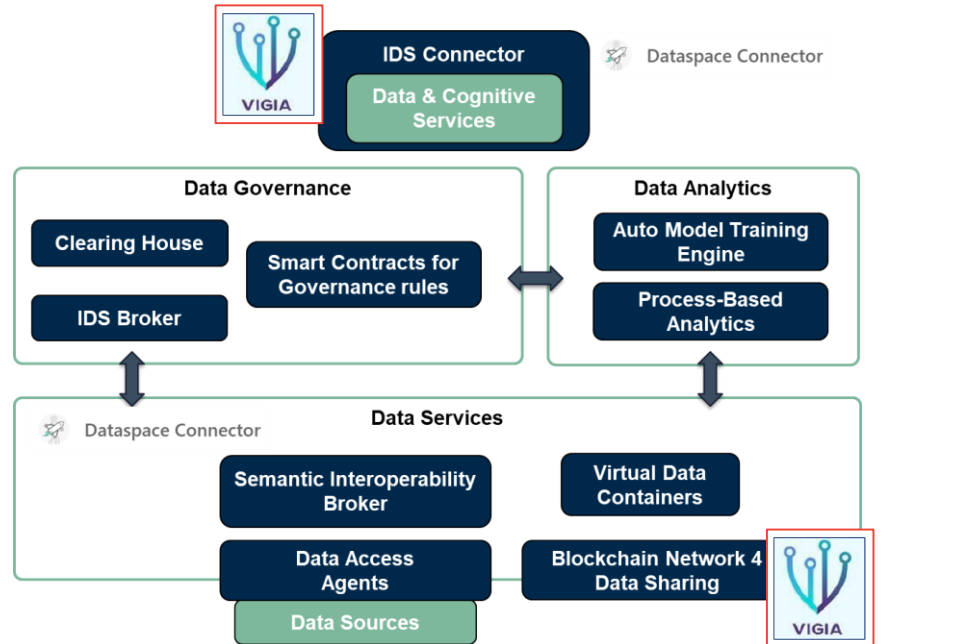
VIGIA

IDS Connector

Data & Cognitive Services

Dataspace Connector

Data Governance

Clearing House

Smart Contracts for Governance rules

IDS Broker

Data Analytics

Auto Model Training Engine

Process-Based Analytics

Data Services

Dataspace Connector

Semantic Interoperability Broker

Virtual Data Containers

Data Access Agents

Blockchain Network 4 Data Sharing

Data Sources

VIGIA